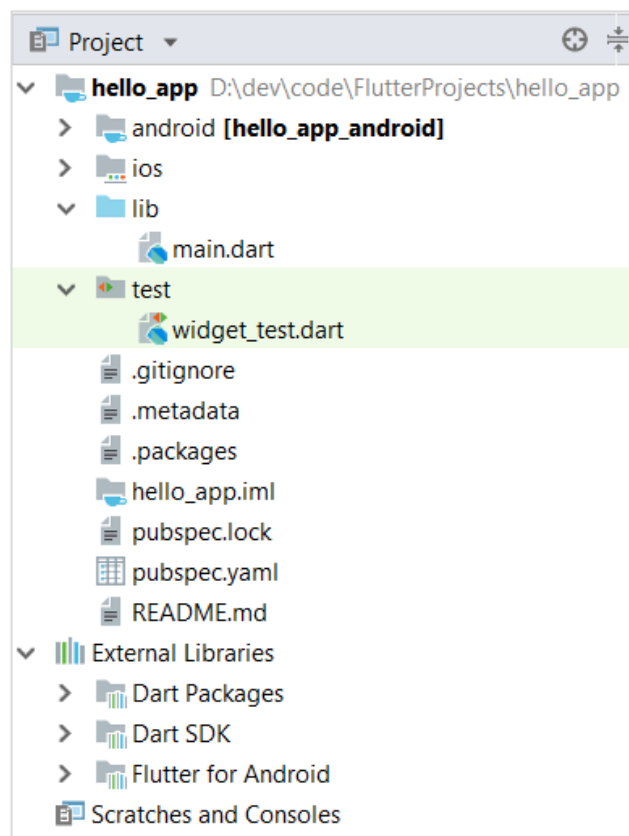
Project

hello_app D:\dev\code\FlutterProjects\hello_app
android [hello_app_android]
ios
lib
main.dart
test
widget_test.dart
.gitignore
.metadata
.packages
hello_app.iml
pubspec.lock
pubspec.yaml
README.md
External Libraries
Dart Packages
Dart SDK
Flutter for Android
Scratches and Consoles